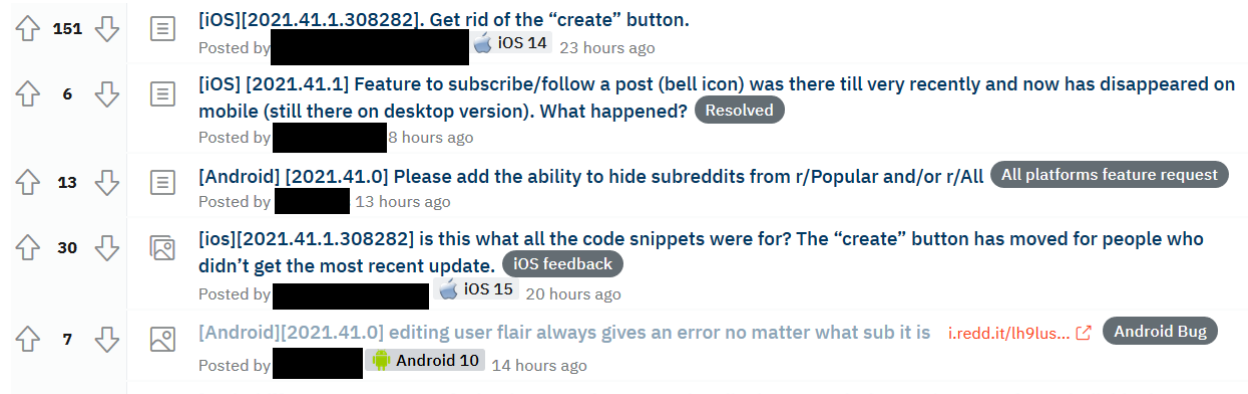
151

[iOS][2021.41.1.308282]. Get rid of the “create” button.
Posted by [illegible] iOS 14 23 hours ago

6

[iOS] [2021.41.1] Feature to subscribe/follow a post (bell icon) was there till very recently and now has disappeared on mobile (still there on desktop version). What happened? Resolved
Posted by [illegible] 8 hours ago

13

[Android] [2021.41.0] Please add the ability to hide subreddits from r/Popular and/or r/All All platforms feature request
Posted by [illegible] 13 hours ago

30

[ios][2021.41.1.308282] is this what all the code snippets were for? The “create” button has moved for people who didn’t get the most recent update. iOS feedback
Posted by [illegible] iOS 15 20 hours ago

7

[Android][2021.41.0] editing user flair always gives an error no matter what sub it is i.redd.it/lh9lus... Android Bug
Posted by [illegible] Android 10 14 hours ago